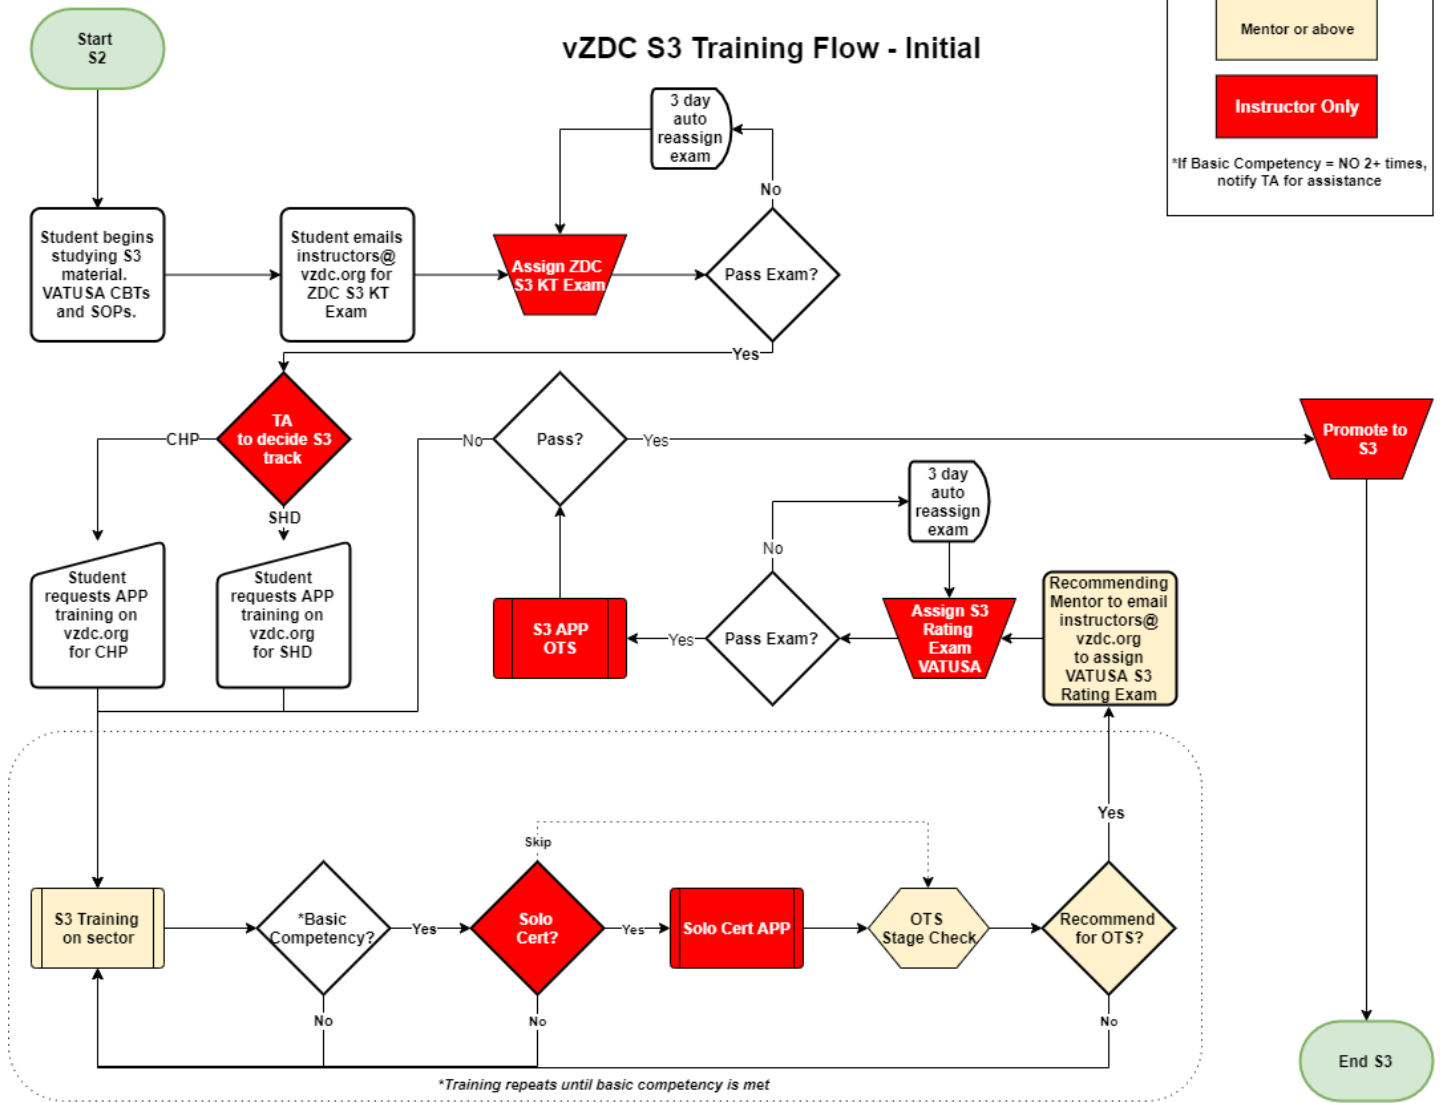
Start
S2

vZDC S3 Training Flow - Initial

Mentor or above

Instructor Only

*If Basic Competency = NO 2+ times, notify TA for assistance

Student begins studying S3 material. VATUSA CBTs and SOPs.

Student emails instructors@ vzdc.org for ZDC S3 KT Exam

Assign ZDC S3 KT Exam

Pass Exam?

No

3 day auto reassign exam

Yes

TA to decide S3 track

CHP

SHD

Student requests APP training on vzdc.org for CHP

Student requests APP training on vzdc.org for SHD

No

Pass?

Yes

Promote to S3

3 day auto reassign exam

No

S3 APP OTS

Yes

Pass Exam?

Assign S3 Rating Exam VATUSA

Recommending Mentor to email instructors@ vzdc.org to assign VATUSA S3 Rating Exam

Yes

Skip

S3 Training on sector

*Basic Competency?

Yes

Solo Cert?

Yes

Solo Cert APP

OTS Stage Check

Recommend for OTS?

No

No

No

End S3

*Training repeats until basic competency is met